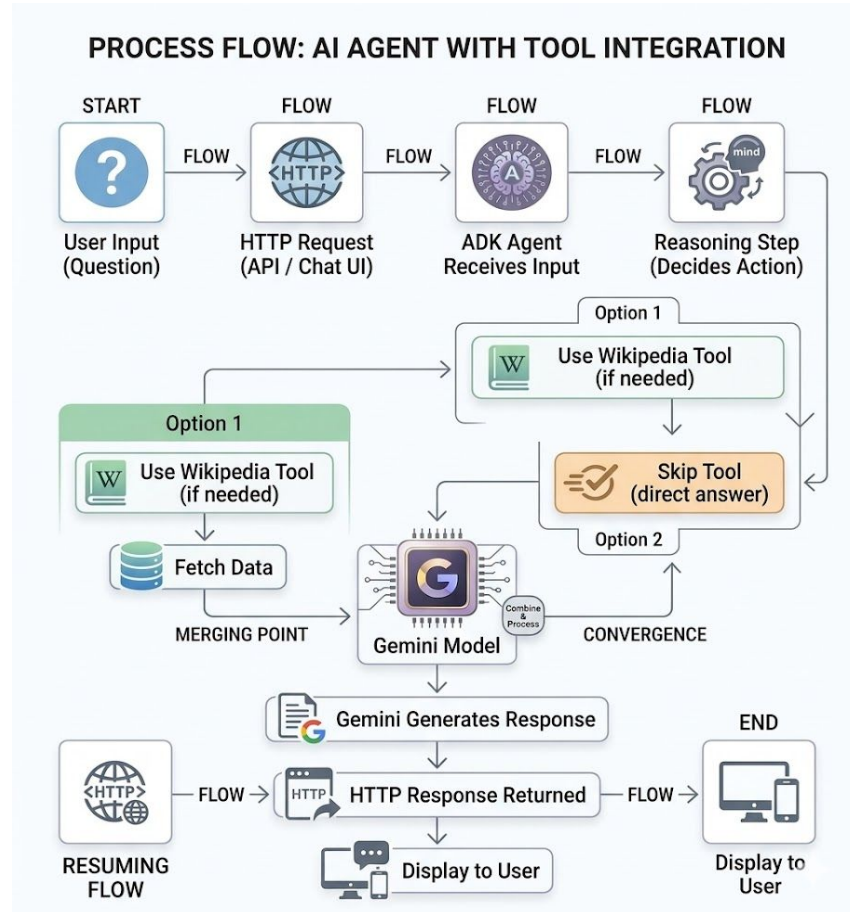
PROCESS FLOW: AI AGENT WITH TOOL INTEGRATION

START

FLOW

FLOW

FLOW

?

User Input (Question)

FLOW

<HTTP>

HTTP Request (API / Chat UI)

FLOW

A

ADK Agent Receives Input

FLOW

mind

Reasoning Step (Decides Action)

Option 1

W

Use Wikipedia Tool (if needed)

Option 1

W

Use Wikipedia Tool (if needed)

Skip Tool (direct answer)

Option 2

Fetch Data

G

Combine & Process

MERGING POINT

Gemini Model

CONVERGENCE

Gemini Generates Response

END

<HTTP>

FLOW

HTTP

HTTP Response Returned

FLOW

RESUMING FLOW

Display to User

Display to User